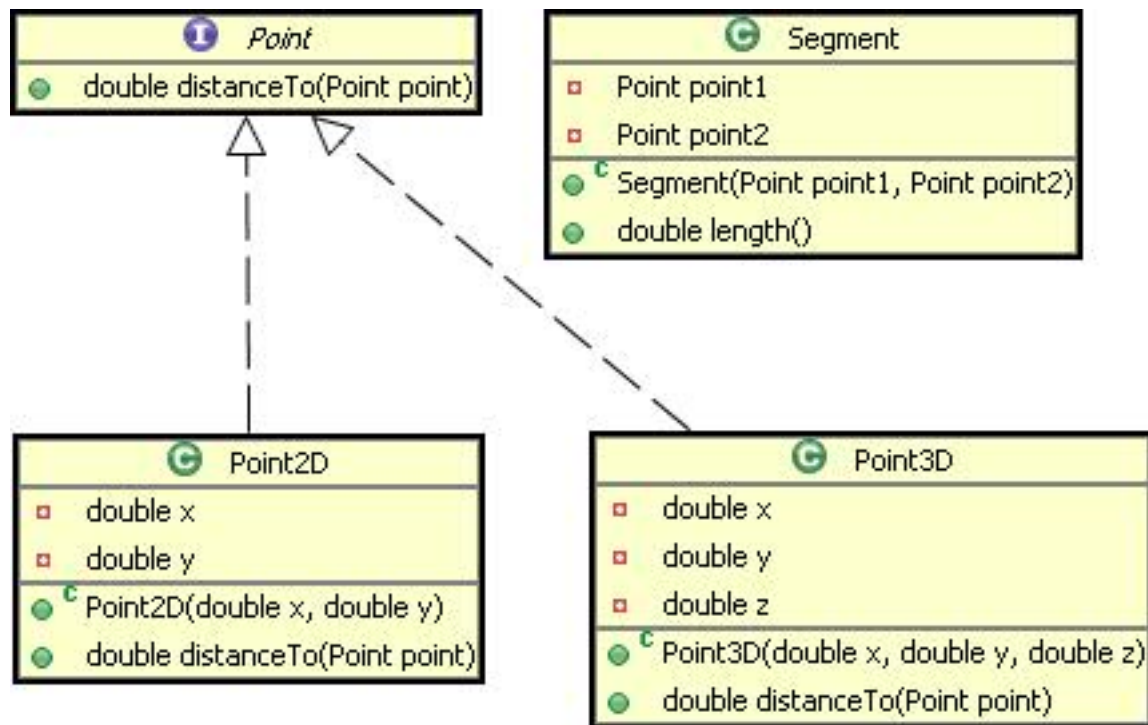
I *Point*
double distanceTo(Point point)

C Segment
Point point1
Point point2
c Segment(Point point1, Point point2)
double length()

C Point2D
double x
double y
c Point2D(double x, double y)
double distanceTo(Point point)

C Point3D
double x
double y
double z
c Point3D(double x, double y, double z)
double distanceTo(Point point)